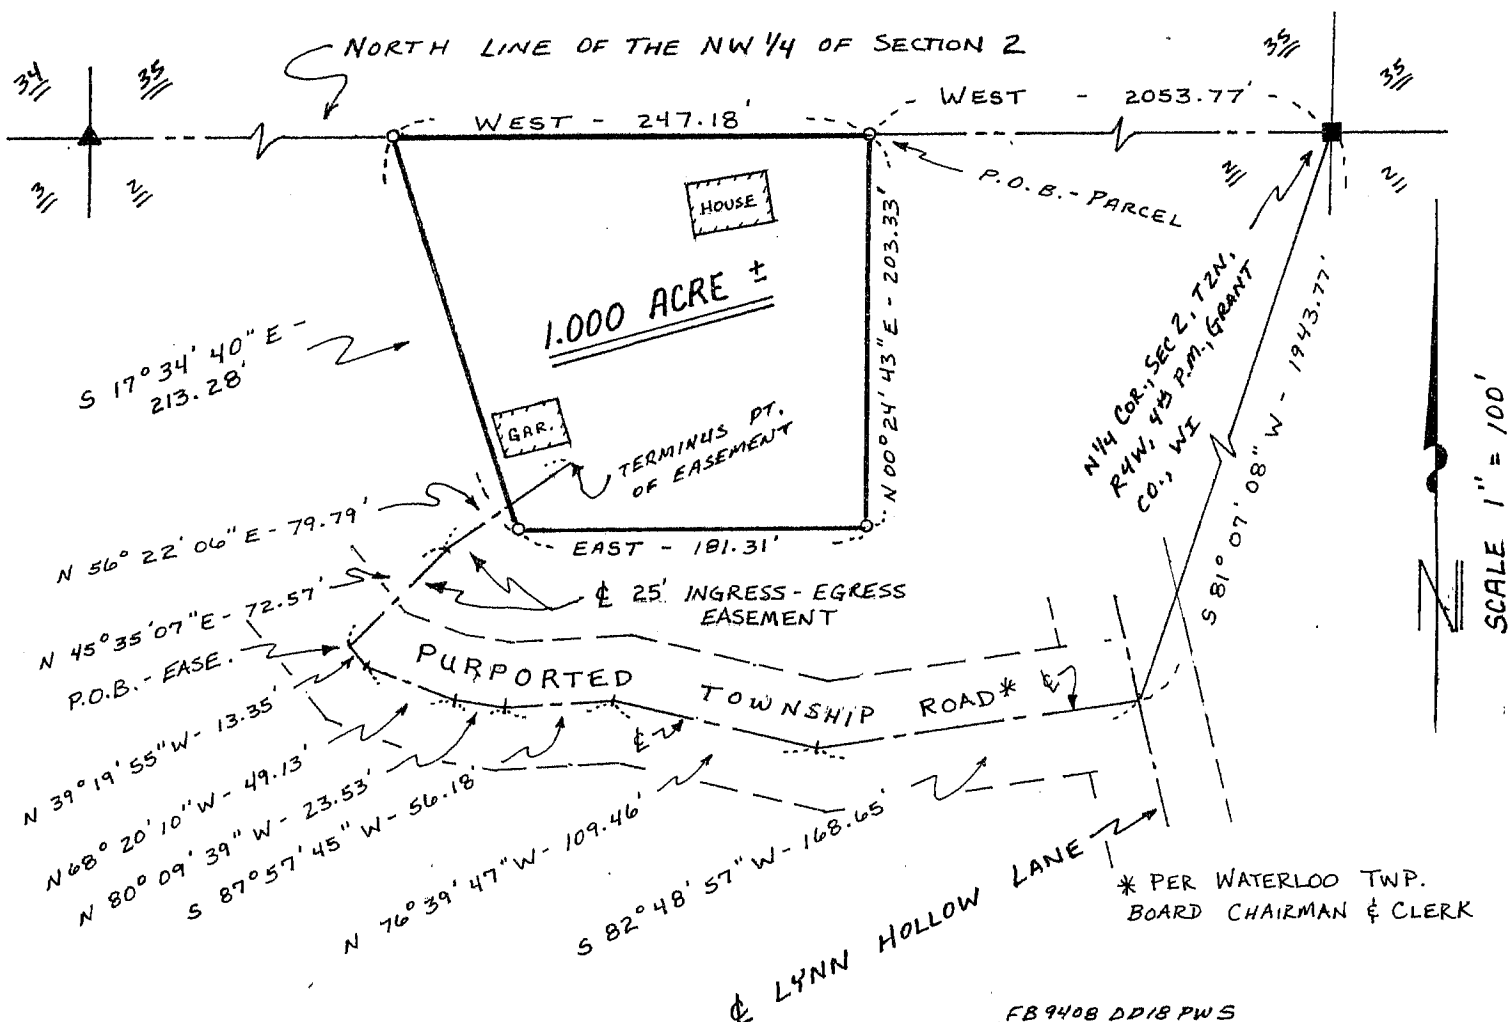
NORTH LINE OF THE NW 1/4 OF SECTION 2

34 35 3 2

35 35 2

WEST - 247.18'

WEST - 2053.77'

P.O.B. - PARCEL

HOUSE

1.000 ACRE ±

N 00° 24' 43" E - 203.33'

S 17° 34' 40" E - 213.28'

GAR.

TERMINUS PT. OF EASEMENT

N 1/4 COR., SEC 2, T2N, R4W, 4th P.M., GRANT CO., WI

S 81° 07' 08" W - 1943.77'

EAST - 181.31'

N 56° 22' 06" E - 79.79'

℄ 25' INGRESS - EGRESS EASEMENT

N 45° 35' 07" E - 72.57'

P.O.B. - EASE.

PURPORTED TOWNSHIP ROAD* ℄

℄

N 39° 19' 55" W - 13.35'

N 68° 20' 10" W - 49.13'

N 80° 09' 39" W - 23.53'

S 87° 57' 45" W - 56.18'

N 76° 39' 47" W - 109.46'

S 82° 48' 57" W - 168.65'

℄ LYNN HOLLOW LANE

* PER WATERLOO TWP. BOARD CHAIRMAN & CLERK

SCALE 1" = 100'

N

FB 9408 DD18 PWS